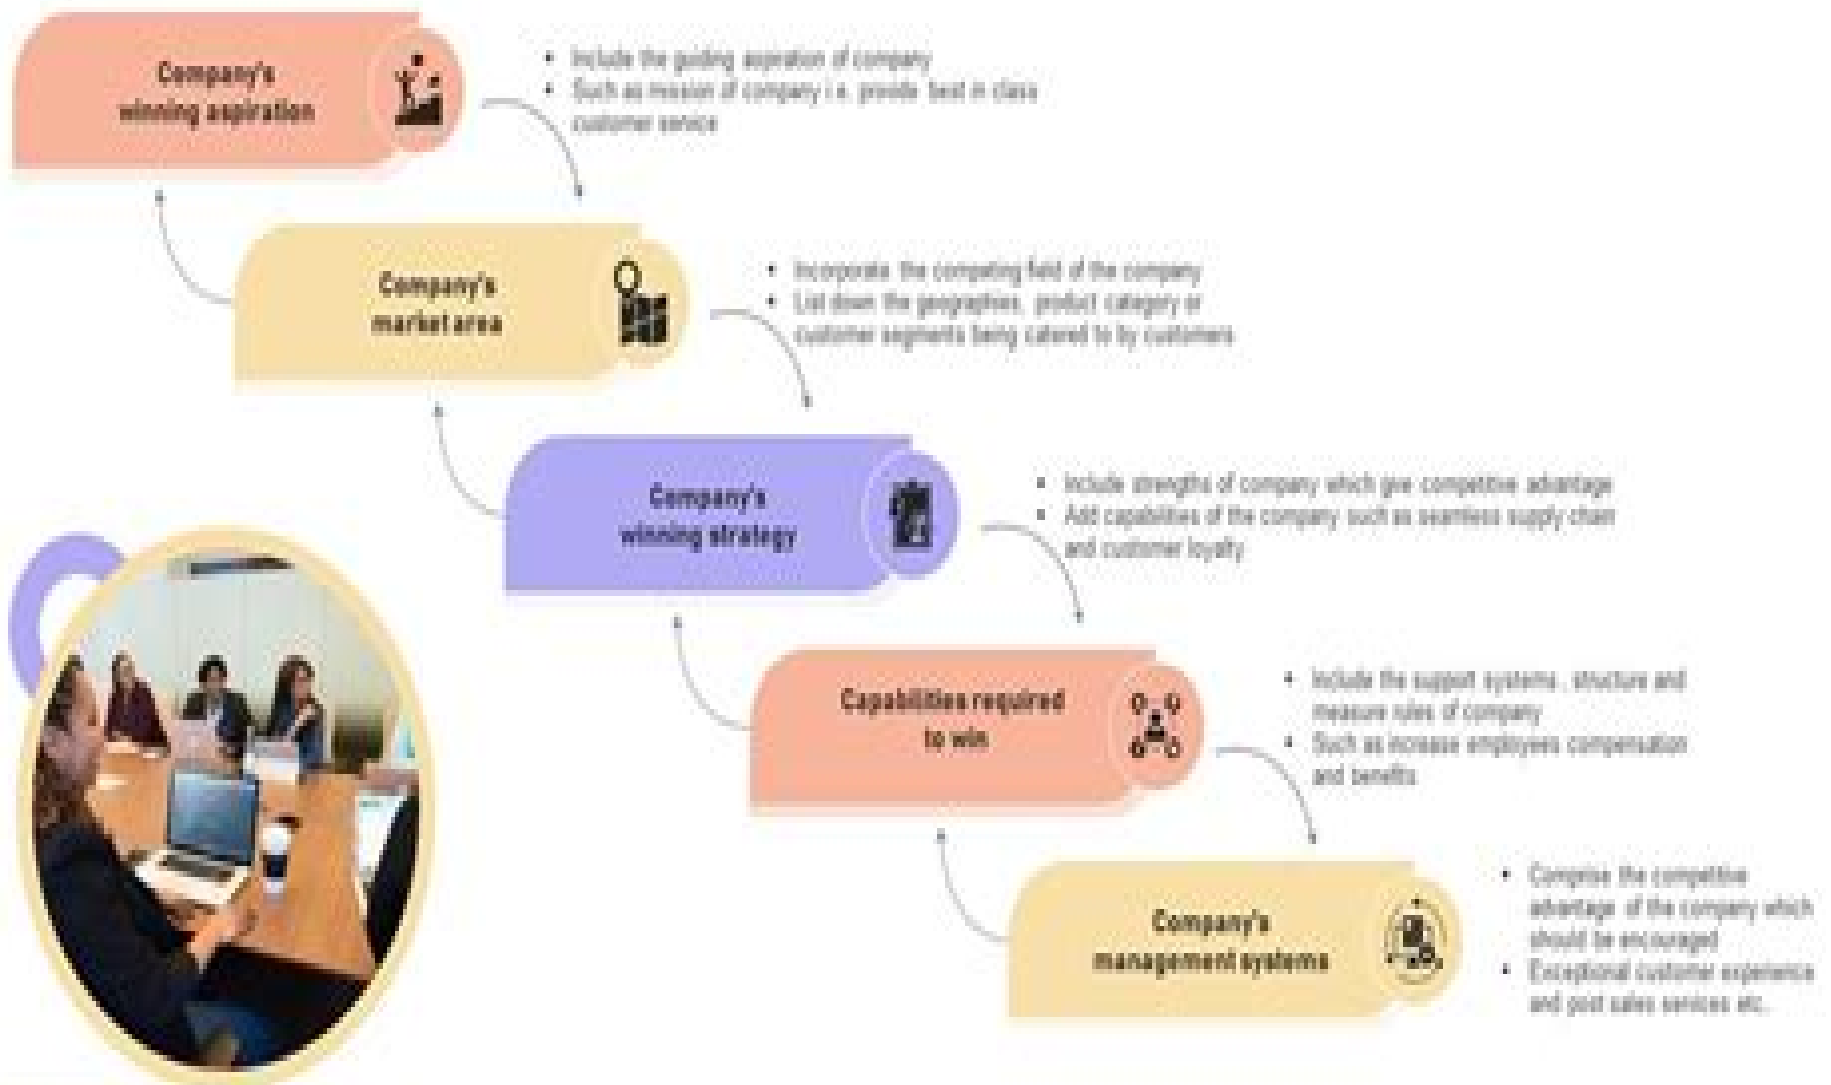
Company's winning aspiration

• Include the guiding aspiration of company
• Such as mission of company i.e. provide best in class customer service

Company's market area

• Incorporate the competing field of the company
• List down the geographies, product category or customer segments being catered to by customers

Company's winning strategy

• Include strengths of company which give competitive advantage
• Add capabilities of the company such as seamless supply chain and customer loyalty

Capabilities required to win

• Include the support systems, structure and measure rules of company
• Such as increase employees compensation and benefits

Company's management systems

• Comprise the competitive advantage of the company which should be encouraged
• Exceptional customer experience and post sales services etc.